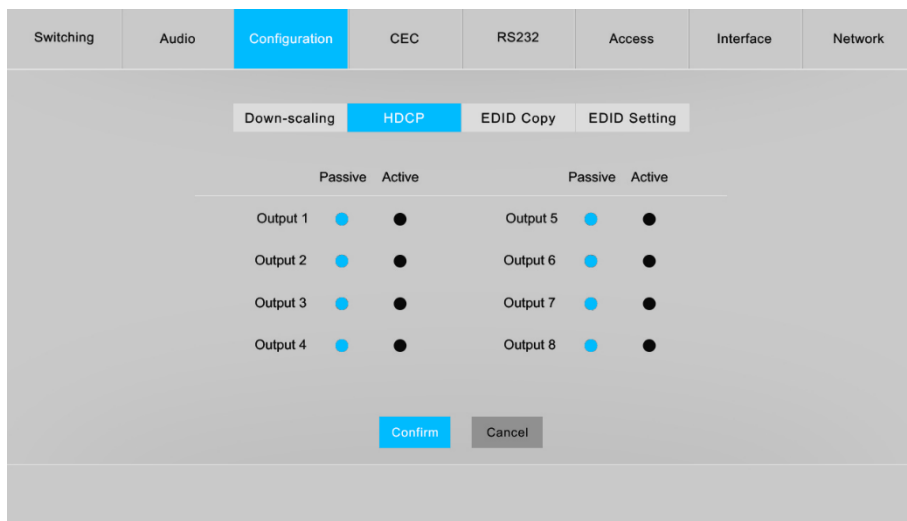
Switching Audio Configuration CEC RS232 Access Interface Network

Down-scaling HDCP EDID Copy EDID Setting

| | Passive | Active | | Passive | Active |
|---|---|---|---|---|---|
| Output 1 | | | Output 5 | | |
| Output 2 | | | Output 6 | | |
| Output 3 | | | Output 7 | | |
| Output 4 | | | Output 8 | | |

Confirm Cancel